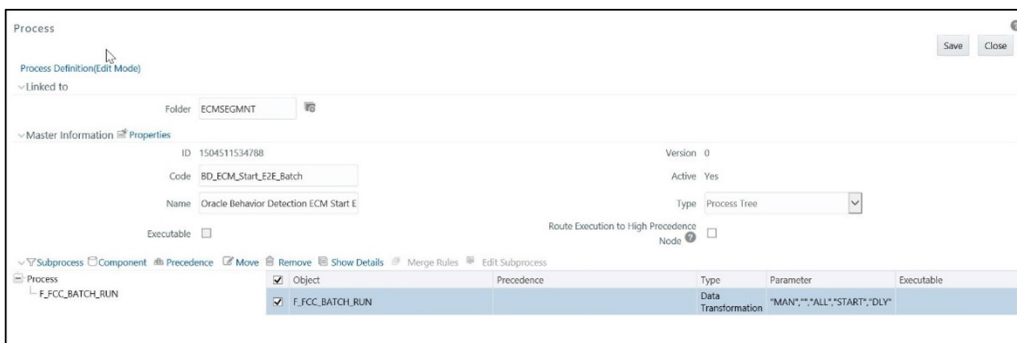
Process

Save Close

Process Definition(Edit Mode)

Linked to

Folder ECMSEGMNT

Master Information Properties

ID 1504511534788

Version 0

Code BD_ECM_Start_E2E_Batch

Active Yes

Name Oracle Behavior Detection ECM Start E

Type Process Tree

Executable

Route Execution to High Precedence Node

Subprocess Component Precedence Move Remove Show Details Merge Rules Edit Subprocess

Process
F_FCC_BATCH_RUN

| Object | Precedence | Type | Parameter | Executable |
|---|---|---|---|---|
| F_FCC_BATCH_RUN | | Data Transformation | "MAN","","ALL","START","DLY" | |